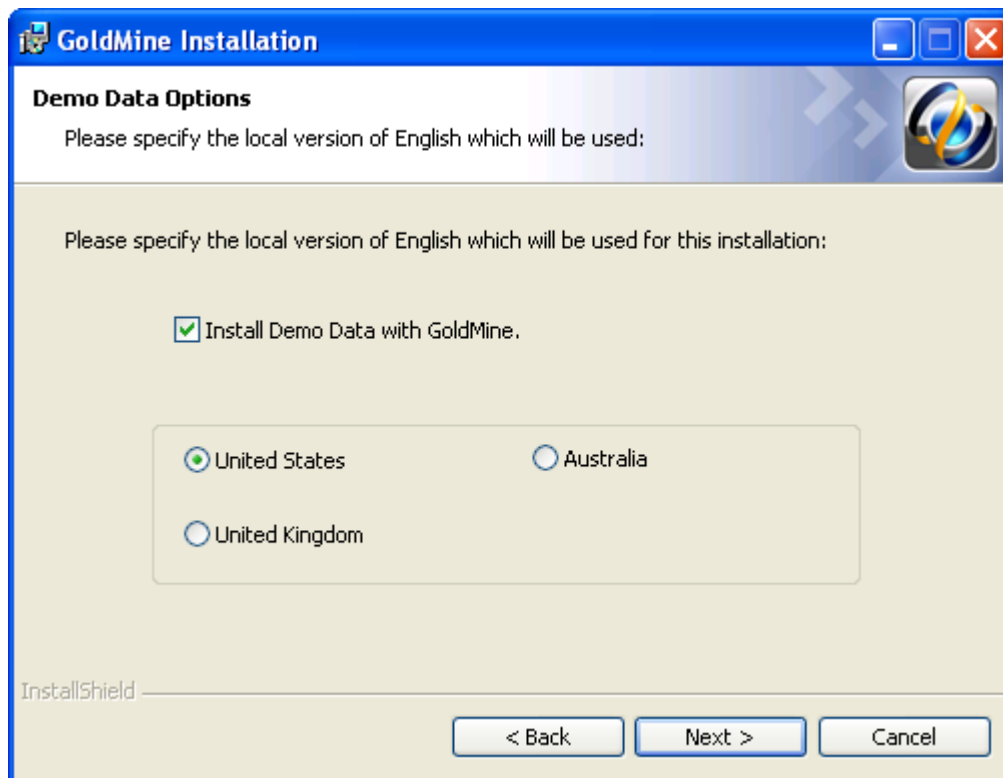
GoldMine Installation

Demo Data Options

Please specify the local version of English which will be used:

Please specify the local version of English which will be used for this installation:

Install Demo Data with GoldMine.

United States

Australia

United Kingdom

InstallShield

< Back

Next >

Cancel